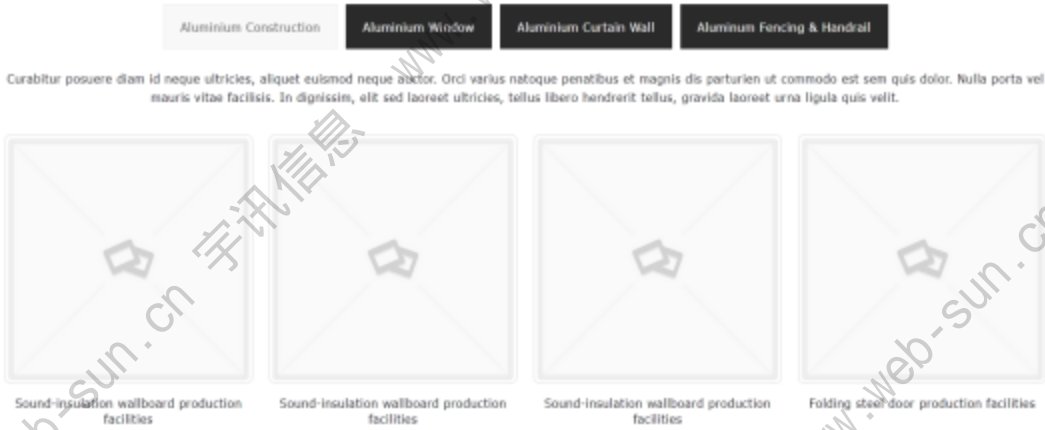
Aluminium Construction

Aluminium Window

Aluminium Curtain Wall

Aluminum Fencing & Handrail

Curabitur posuere diam id neque ultricies, aliquet euismod neque auctor. Orci varius natoque penatibus et magnis dis parturien ut commodo est sem quis dolor. Nulla porta vel mauris vitae facilisis. In dignissim, elit sed laoreet ultricies, tellus libero hendrerit tellus, gravida laoreet urna ligula quis velit.

Sound-insulation wallboard production facilities

Sound-insulation wallboard production facilities

Sound-insulation wallboard production facilities

Folding steel door production facilities

宇讯信息 www.web-sun.cn